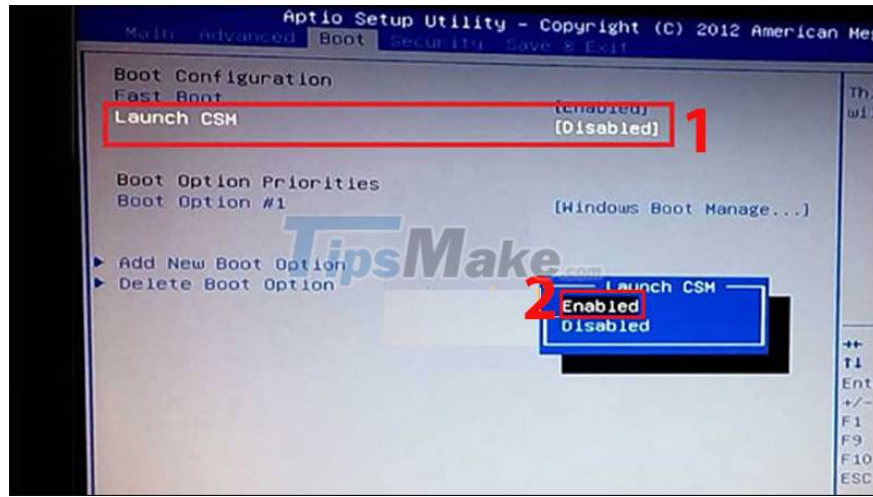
Aptio Setup Utility - Copyright (C) 2012 American Me

Main Advanced Boot Security Save & Exit

Boot Configuration
Fast Boot [Enabled]
Launch CSM [Disabled]

1

Boot Option Priorities
Boot Option #1 [Windows Boot Manage...]

▶ Add New Boot Option
▶ Delete Boot Option

TipsMake.com

Launch CSM
2 Enabled
Disabled

Th
wil

→←
↑↓
Ent
+/-
F1
F9
F10
ESC